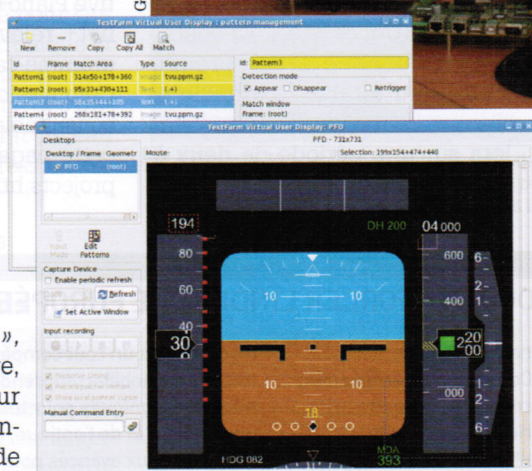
TestFarm Virtual User Display : pattern management

New Remove Copy Copy All Match

| Id | Frame | Match Area | Type | Source |
|---|---|---|---|---|
| Pattern1 | (root) | 314x50+178+360 | image | tvu.ppm.gz |
| Pattern2 | (root) | 95x33+436+111 | text | (.+) |
| Pattern3 | (root) | 58x35+44+105 | text | (.+) |
| Pattern4 | (root) | 268x181+78+392 | image | tvu.ppm.gz |
| Pattern | | | | |

Id: Pattern1
Detection mode
Appear Disappear Retrigger
Match window
Frame: (root)

TestFarm Virtual User Display: PFD

Desktops
PFD - 731x731
Desktop / Frame Geometr Mouse: Selection: 199x154+474+440
PFD (root)

Input Mode Edit Patterns
Capture Device
Enable periodic refresh
Refresh
Set Active Window
Input recording
Manual Command Entry

194
80
60
40
30
20
DH 200
04 000
600
400
200
20
00
100
6
2
1
1
2
6
10
10
10
10
18
MDA
393
HDG 082